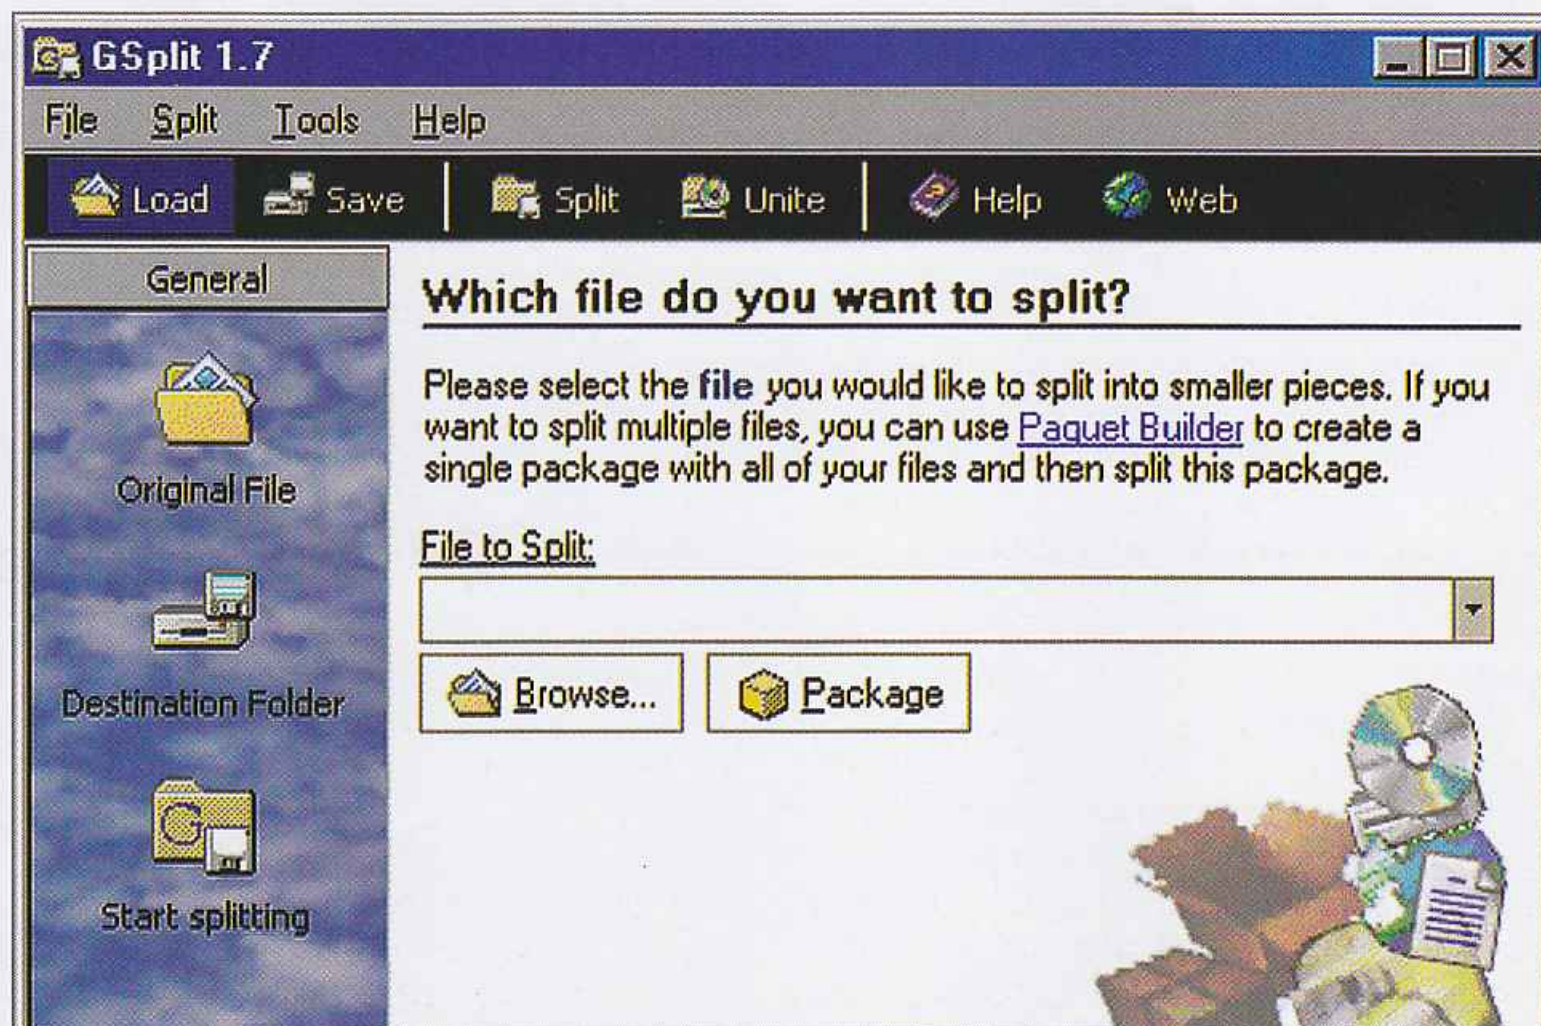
GSplit 1.7

File Split Tools Help

Load Save Split Unite Help Web

General

Original File

Destination Folder

Start splitting

Which file do you want to split?

Please select the **file** you would like to split into smaller pieces. If you want to split multiple files, you can use Paquet Builder to create a single package with all of your files and then split this package.

File to Split:

Browse... Package